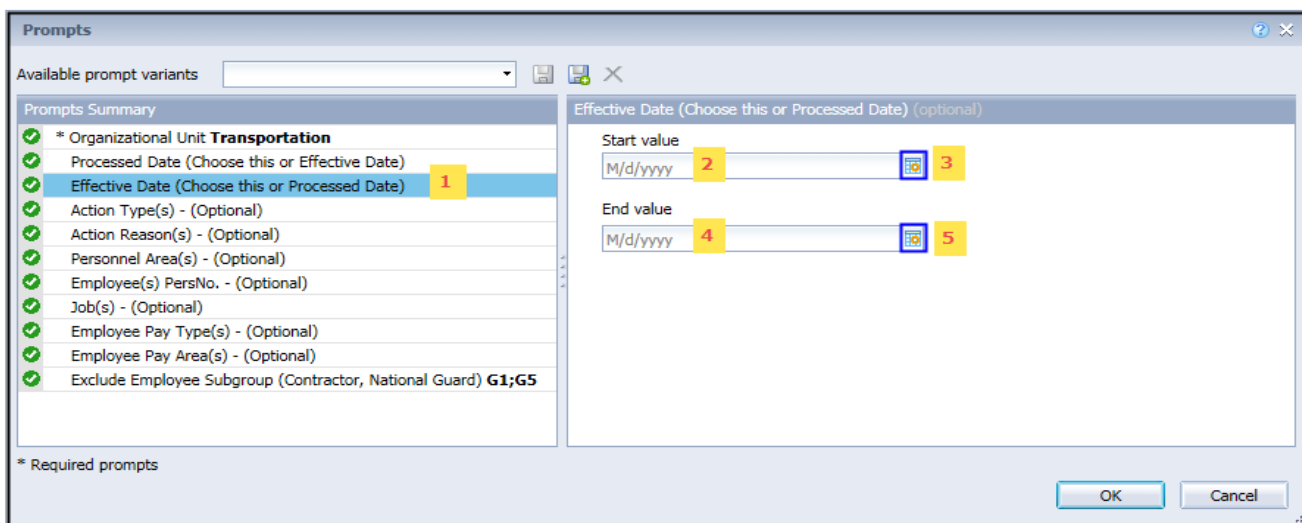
Prompts

Available prompt variants

Prompts Summary

* Organizational Unit **Transportation**

Processed Date (Choose this or Effective Date)

Effective Date (Choose this or Processed Date) 1

Action Type(s) - (Optional)

Action Reason(s) - (Optional)

Personnel Area(s) - (Optional)

Employee(s) PersNo. - (Optional)

Job(s) - (Optional)

Employee Pay Type(s) - (Optional)

Employee Pay Area(s) - (Optional)

Exclude Employee Subgroup (Contractor, National Guard) **G1;G5**

Effective Date (Choose this or Processed Date) (optional)

Start value

M/d/yyyy 2 3

End value

M/d/yyyy 4 5

* Required prompts

OK Cancel